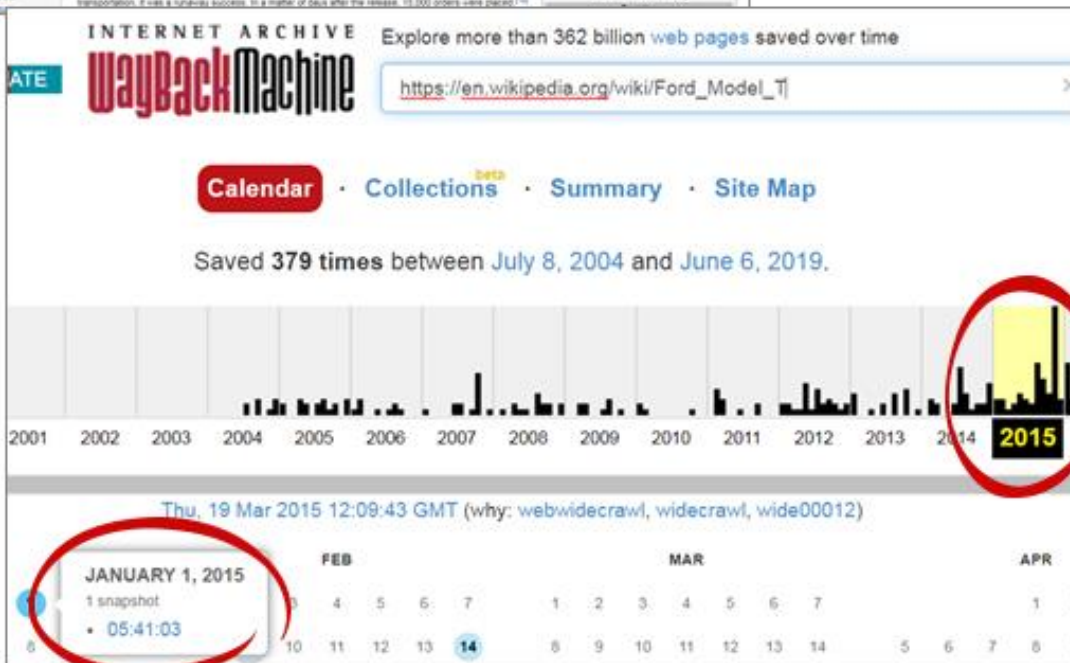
INTERNET ARCHIVE
WayBackMachine

ATE

Explore more than 362 billion web pages saved over time

https://en.wikipedia.org/wiki/Ford_Model_T

Calendar · Collections beta · Summary · Site Map

Saved 379 times between July 8, 2004 and June 6, 2019.

2001 2002 2003 2004 2005 2006 2007 2008 2009 2010 2011 2012 2013 2014 2015

Thu, 19 Mar 2015 12:09:43 GMT (why: webwidecrawl, widecrawl, wide00012)

JANUARY 1, 2015
1 snapshot
• 05:41:03

FEB
3 4 5 6 7
10 11 12 13 14

MAR
1 2 3 4 5 6 7
8 9 10 11 12 13 14

APR
1
5 6 7 8

8